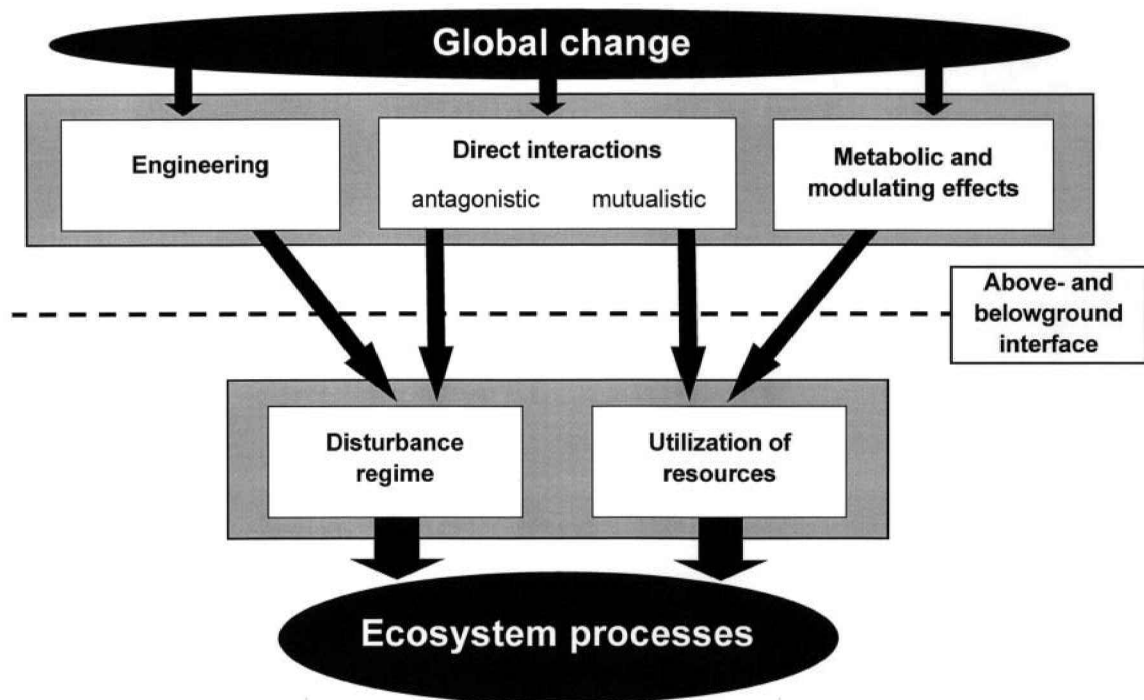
Global change

Engineering

Direct interactions

antagonistic mutualistic

Metabolic and modulating effects

Above- and belowground interface

Disturbance regime

Utilization of resources

Ecosystem processes